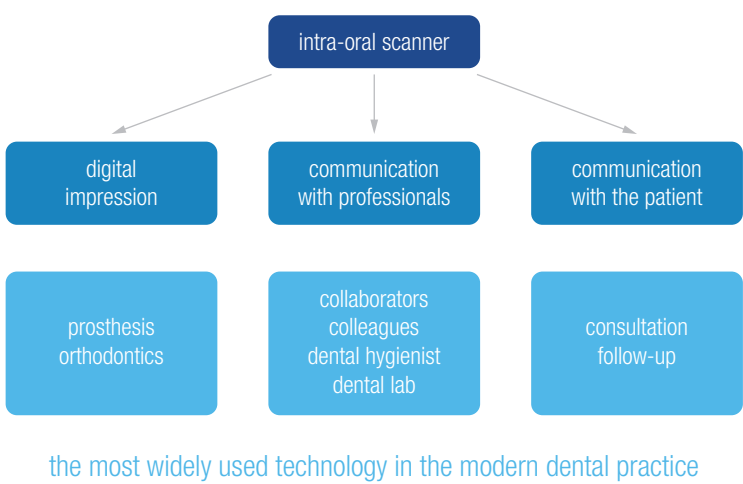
intra-oral scanner

digital impression

communication with professionals

communication with the patient

prosthesis
orthodontics

collaborators
colleagues
dental hygienist
dental lab

consultation
follow-up

the most widely used technology in the modern dental practice